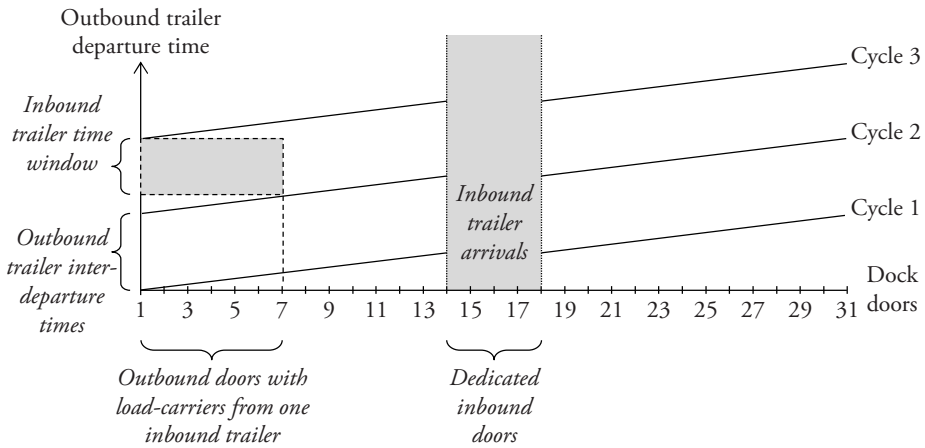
Outbound trailer departure time

Cycle 3

Cycle 2

Cycle 1

Inbound trailer time window

Outbound trailer interdeparture times

Inbound trailer arrivals

Dock doors

1 3 5 7 9 11 13 15 17 19 21 23 25 27 29 31

Outbound doors with load-carriers from one inbound trailer

Dedicated inbound doors